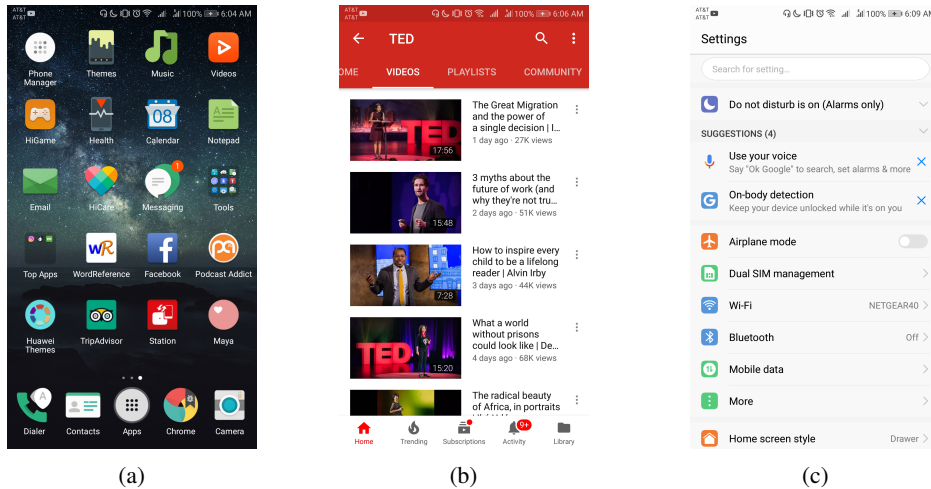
AT&T AT&T 100% 6:04 AM

Phone Manager
Themes
Music
Videos
HiGame
Health
08
Calendar
Notepad
Email
HiCare
1
Messaging
Tools
Top Apps
WordReference
Facebook
Podcast Addict
Huawei Themes
TripAdvisor
Station
Maya
Dialer
Contacts
Apps
Chrome
Camera

(a)

AT&T AT&T 100% 6:06 AM

TED
OME VIDEOS PLAYLISTS COMMUNITY

The Great Migration and the power of a single decision | I...
1 day ago · 27K views
17:56

3 myths about the future of work (and why they're not tru...
2 days ago · 51K views
15:48

How to inspire every child to be a lifelong reader | Alvin Irby
3 days ago · 44K views
7:28

What a world without prisons could look like | De...
4 days ago · 68K views
15:20

The radical beauty of Africa, in portraits

Home
Trending
Subscriptions
9+
Activity
Library

(b)

AT&T AT&T 100% 6:09 A

Settings
Search for setting...
Do not disturb is on (Alarms only)
SUGGESTIONS (4)
Use your voice
Say "Ok Google" to search, set alarms & more
On-body detection
Keep your device unlocked while it's on you
Airplane mode
Dual SIM management
Wi-Fi NETGEAR40
Bluetooth Off
Mobile data
More
Home screen style Drawer

(c)